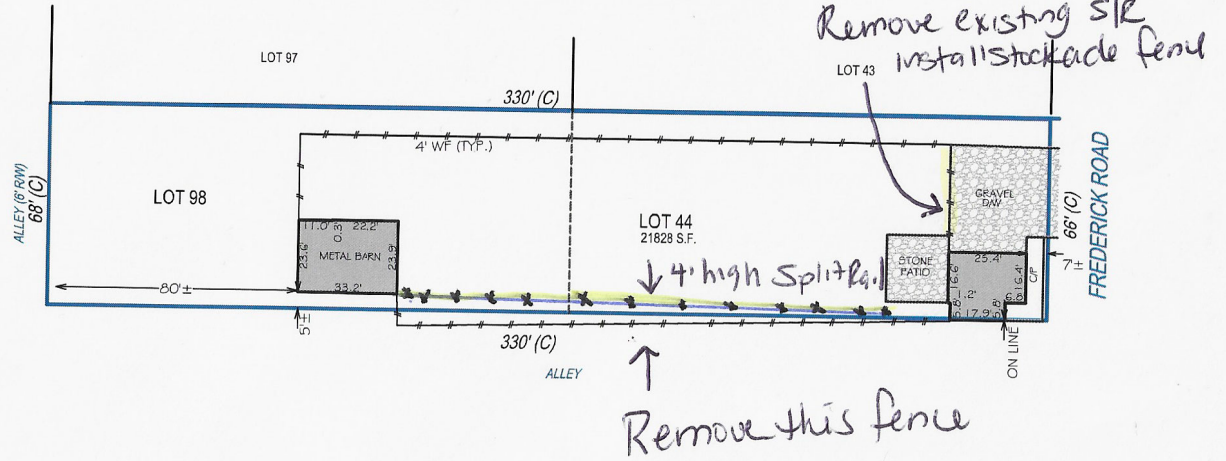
Remove existing S/R
install stockade fence

LOT 97

LOT 43

330' (C)

4' WF (TYP.)

ALLEY (6' R/W)
68' (C)

LOT 98

11.0' 0.3 22.2'
23.6' METAL BARN 23.9'
33.2'

80'±

5'±

LOT 44
21828 S.F.

4' high Split Rail

GRAVEL DW

STONE PATIO

25.4'
16.6'
16.4'
CP
5.8'
12'
8'
6.0'
17.9'

66' (C)
7'±

FREDRICK ROAD

330' (C)

ALLEY

ON LINE

Remove this fence